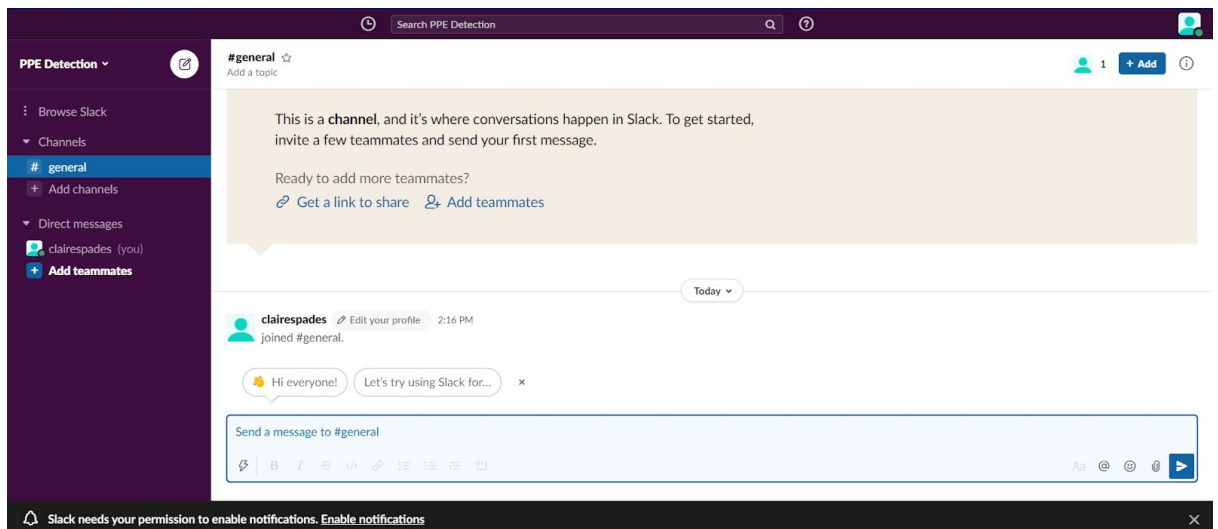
Search PPE Detection

PPE Detection

#general
Add a topic

1 + Add

Browse Slack
Channels
# general
+ Add channels
Direct messages
clairespades (you)
+ Add teammates

This is a **channel**, and it's where conversations happen in Slack. To get started, invite a few teammates and send your first message.

Ready to add more teammates?
Get a link to share   Add teammates

Today

clairespades   Edit your profile   2:16 PM
joined #general.

Hi everyone!   Let's try using Slack for...   ×

Send a message to #general

Aa

Slack needs your permission to enable notifications. Enable notifications